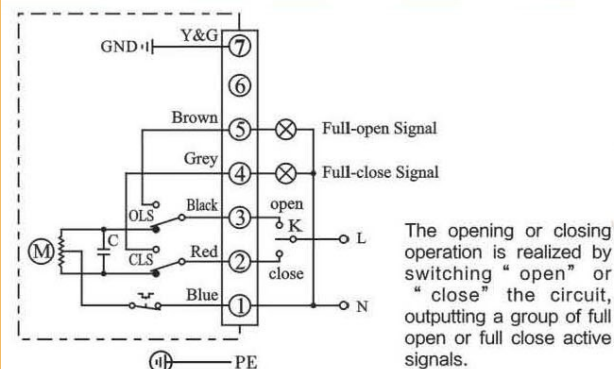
GND
Y&G
⑦
⑥
Brown
⑤
Full-open Signal
Grey
④
Full-close Signal
Black
OLS
③
open
K
L
M
C
CLS
Red
②
close
Blue
①
N
PE

The opening or closing operation is realized by switching " open" or " close" the circuit, outputting a group of full open or full close active signals.